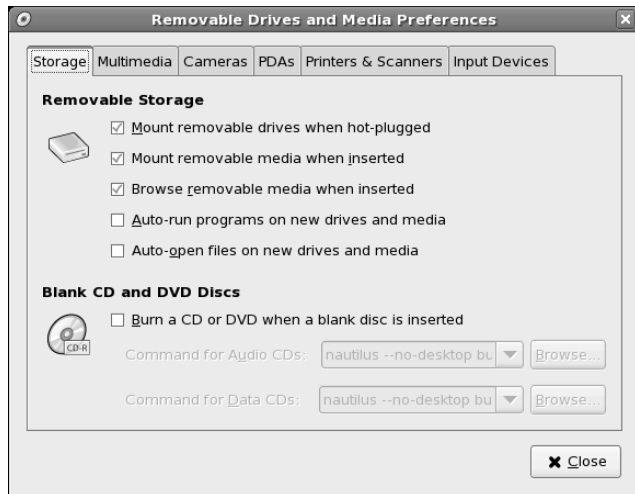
Removable Drives and Media Preferences

Storage | Multimedia | Cameras | PDAs | Printers & Scanners | Input Devices

Removable Storage

☑ Mount removable drives when hot-plugged

☑ Mount removable media when inserted

☑ Browse removable media when inserted

☐ Auto-run programs on new drives and media

☐ Auto-open files on new drives and media

Blank CD and DVD Discs

CD-R

☐ Burn a CD or DVD when a blank disc is inserted

Command for Audio CDs: nautilus --no-desktop bu Browse...

Command for Data CDs: nautilus --no-desktop bu Browse...

Close